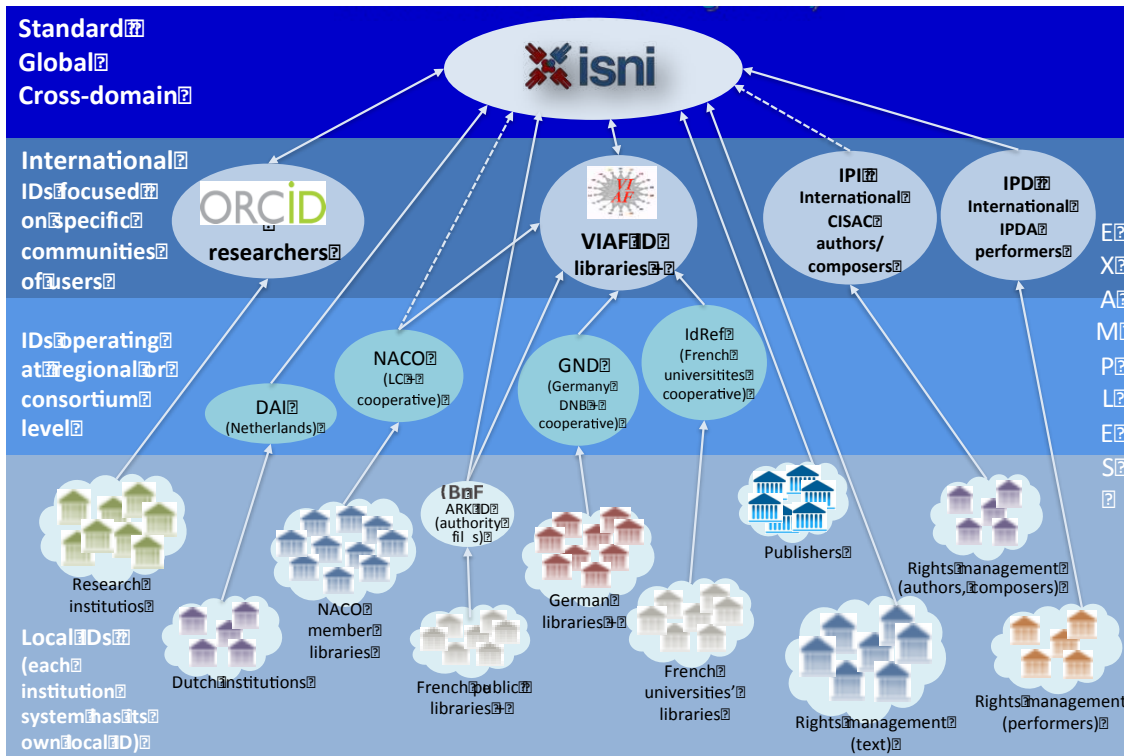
Standard
Global
Cross-domain

isni

International IDs focused on specific communities of users

ORCID
researchers

VIAF
VIAF ID libraries

IPI
International CISAC authors/ composers

IPD
International IPDA performers

E
X
A
M
P
L
E
S

IDs operating at regional or consortium level

NACO (LC cooperative)

DAI (Netherlands)

GND (Germany DNB cooperative)

IdRef (French universitites cooperative)

Local IDs (each institution system has its own local ID)

Research institutios

Dutch institutions

NACO member libraries

BnF ARK ID (authority fil s)

French public libraries

German libraries

French universities' libraries

Publishers

Rights management (authors, composers)

Rights management (text)

Rights management (performers)